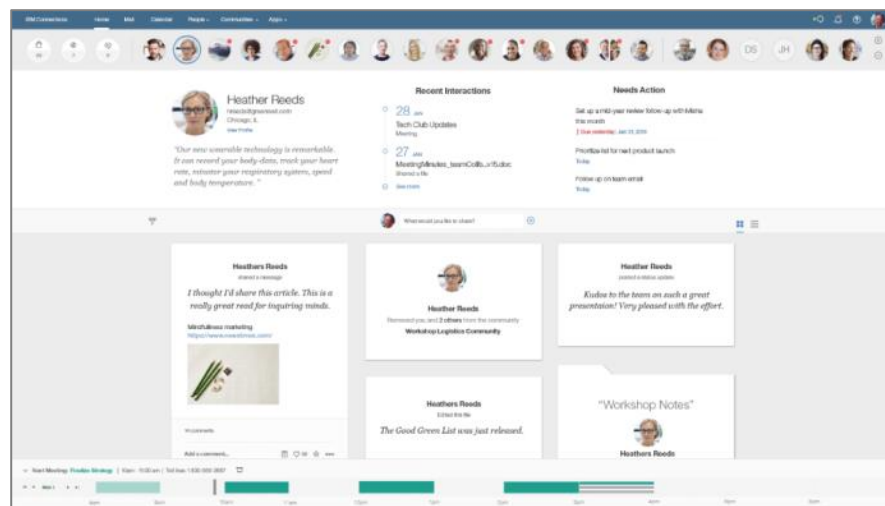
IBM Connections Home Mail Calendar People Communities Apps

DS JH

Heather Reeds
hreeds@greenleaf.com
Chicago, IL
View Profile

"Our new wearable technology is remarkable. It can record your body data, track your heart rate, monitor your respiratory system, speed and body temperature."

Recent Interactions

28 Jan
Tech Club Updates
Meeting

27 Jan
MeetingMinutes_teamCollb_v15.doc
Shared a file

See more

Needs Action

Set up a mid-year review follow-up with Maria this month
Due yesterday: Jan 25 2016

Prioritize list for next product launch
Today

Follow up on team email
Today

What would you like to share?

Heathers Reeds
shared a message
I thought I'd share this article. This is a really great read for inquiring minds.
Mindfulness marketing
http://www.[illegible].com/

Heather Reeds
Removed you and 2 others from the community
Workshop Logistics Community

Heather Reeds
posted a status update
Kudos to the team on such a great presentation! Very pleased with the effort.

Heathers Reeds
Edited the file
The Good Green List was just released.

"Workshop Notes"
Heathers Reeds

Add a comment...

Next Meeting: Position Strategy | 10am - 11:00 am | Toll free: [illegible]